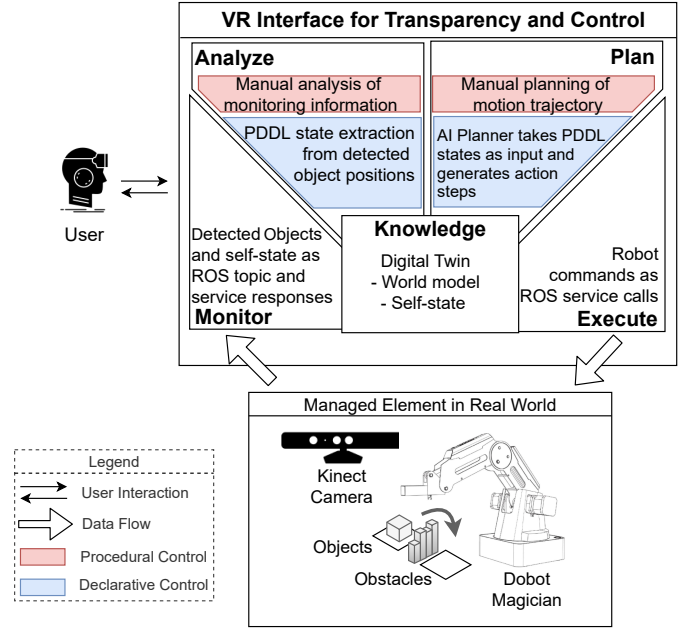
VR Interface for Transparency and Control

Analyze

Manual analysis of monitoring information

PDDL state extraction from detected object positions

Plan

Manual planning of motion trajectory

AI Planner takes PDDL states as input and generates action steps

User

Detected Objects and self-state as ROS topic and service responses

Monitor

Knowledge

Digital Twin
- World model
- Self-state

Robot commands as ROS service calls

Execute

Managed Element in Real World

Kinect Camera

Objects

Obstacles

Dobot Magician

Legend

User Interaction

Data Flow

Procedural Control

Declarative Control